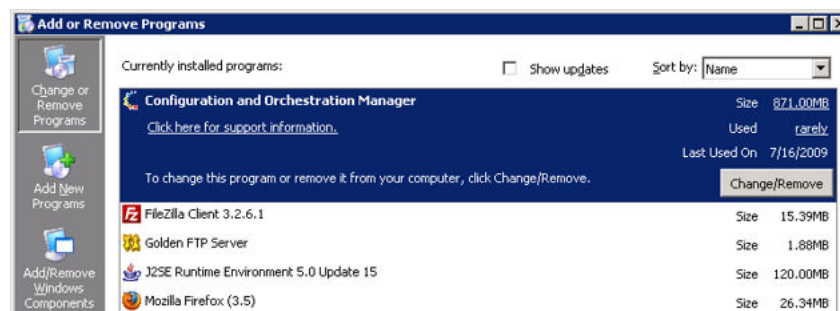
Add or Remove Programs

Change or Remove Programs

Add New Programs

Add/Remove Windows Components

Currently installed programs:

Show updates

Sort by: Name

Configuration and Orchestration Manager

Click here for support information.

Size 871.00MB

Used rarely

Last Used On 7/16/2009

To change this program or remove it from your computer, click Change/Remove.

Change/Remove

FileZilla Client 3.2.6.1 Size 15.39MB

Golden FTP Server Size 1.88MB

J2SE Runtime Environment 5.0 Update 15 Size 120.00MB

Mozilla Firefox (3.5) Size 26.34MB